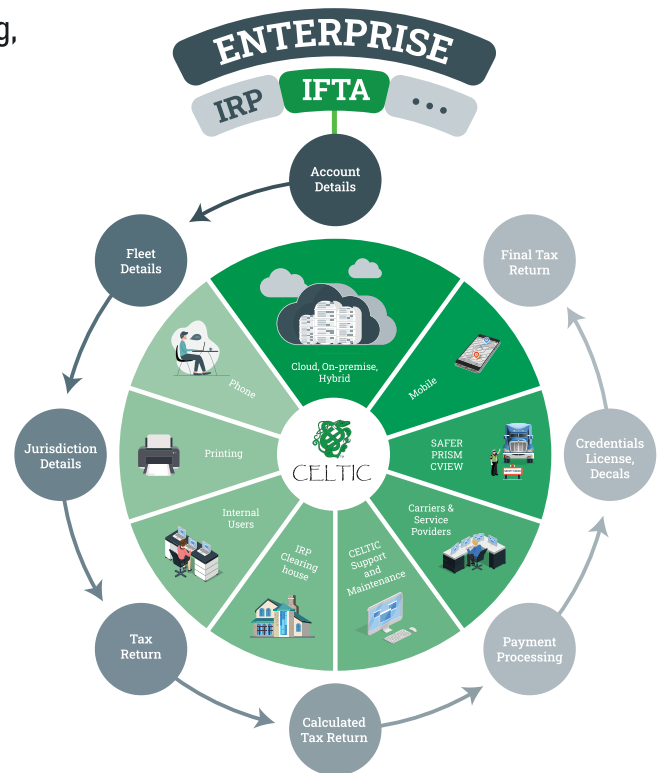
g,

ENTERPRISE
IRP
IFTA
...

Account Details

Fleet Details

Final Tax Return

Jurisdiction Details

Credentials License, Decals

Tax Return

Payment Processing

Calculated Tax Return

Cloud, On-premise, Hybrid

Mobile

Phone

Printing

CELTIC

SAFER PRISM CVIEW

Internal Users

Carriers & Service Poviders

IRP Clearing house

CELTIC Support and Maintenance